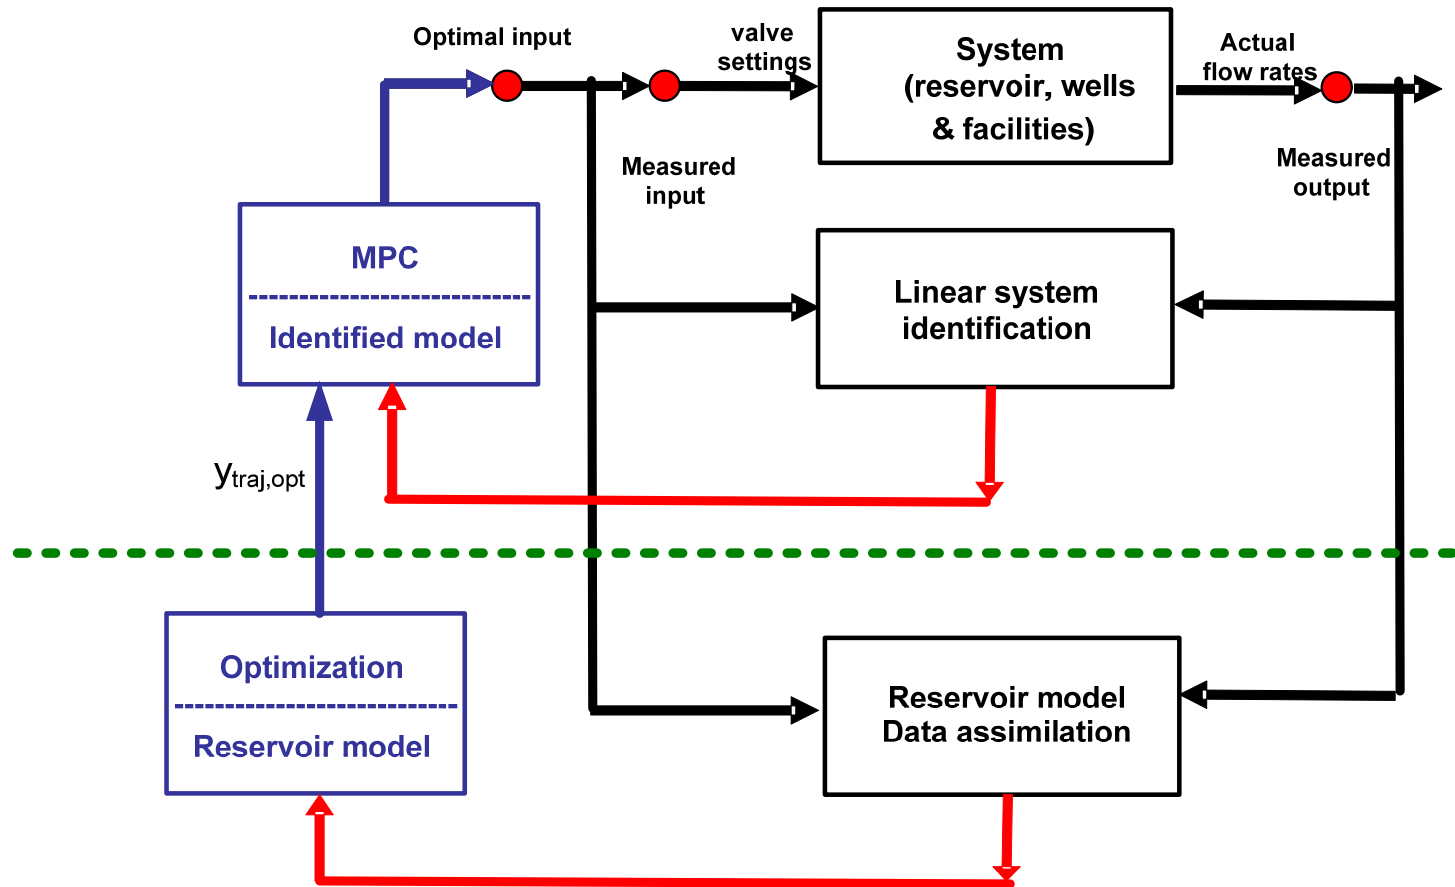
Optimal input

valve settings

System (reservoir, wells & facilities)

Actual flow rates

Measured input

Measured output

MPC

Identified model

Linear system identification

$y_{traj,opt}$

Optimization

Reservoir model

Reservoir model Data assimilation